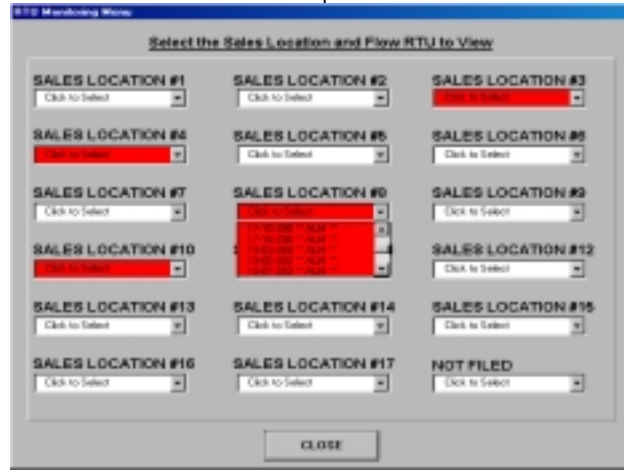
RTU Monitoring Menu

Select the Sales Location and Flow RTU to View

SALES LOCATION #1
Click to Select

SALES LOCATION #2
Click to Select

SALES LOCATION #3
Click to Select

SALES LOCATION #4
Click to Select

SALES LOCATION #5
Click to Select

SALES LOCATION #6
Click to Select

SALES LOCATION #7
Click to Select

SALES LOCATION #8
Click to Select
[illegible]
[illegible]
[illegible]
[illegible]
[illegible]

SALES LOCATION #9
Click to Select

SALES LOCATION #10
Click to Select

SALES LOCATION #12
Click to Select

SALES LOCATION #13
Click to Select

SALES LOCATION #14
Click to Select

SALES LOCATION #15
Click to Select

SALES LOCATION #16
Click to Select

SALES LOCATION #17
Click to Select

NOT FILED
Click to Select

CLOSE